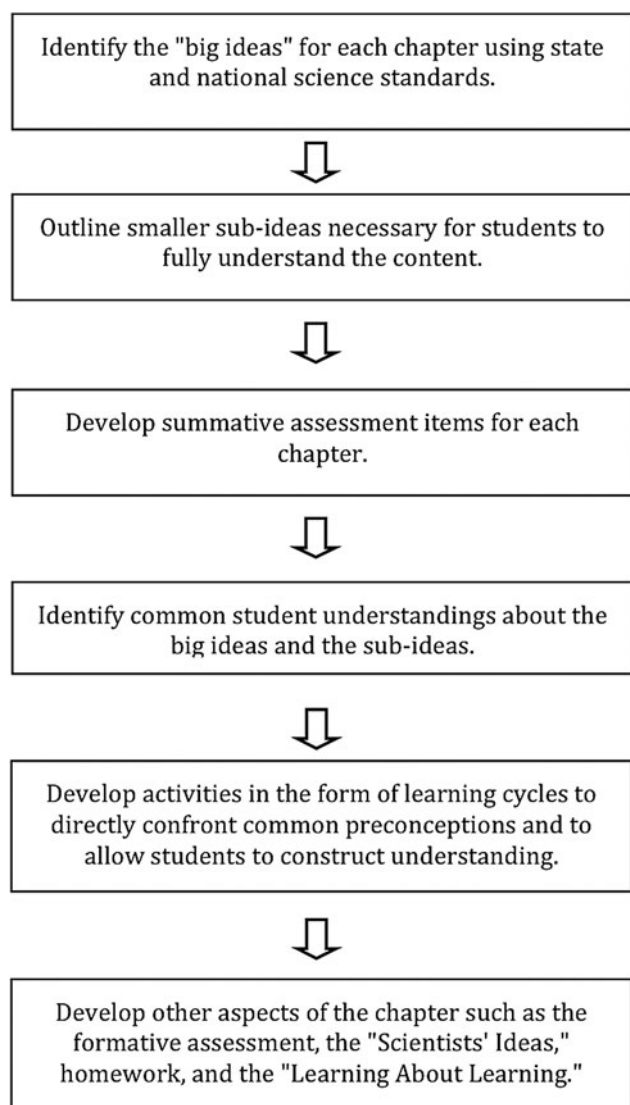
Identify the "big ideas" for each chapter using state and national science standards.

Outline smaller sub-ideas necessary for students to fully understand the content.

Develop summative assessment items for each chapter.

Identify common student understandings about the big ideas and the sub-ideas.

Develop activities in the form of learning cycles to directly confront common preconceptions and to allow students to construct understanding.

Develop other aspects of the chapter such as the formative assessment, the "Scientists' Ideas," homework, and the "Learning About Learning."